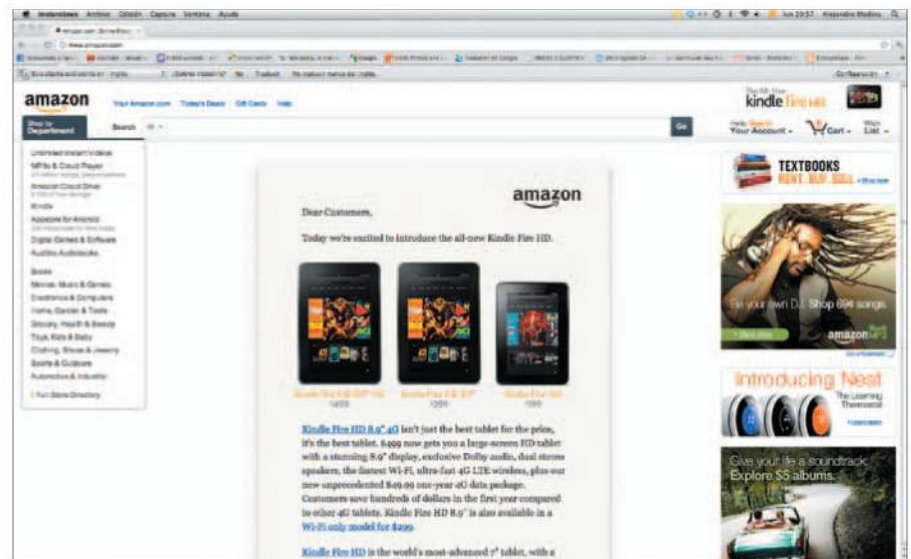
amazon

Your Amazon.com Today's Deals Gift Cards Help

Shop by Department

Search

Go

kindle fire HD

Your Account Cart Wish List

Unlimited Instant Videos
MP3s & Cloud Player
Amazon Cloud Drive
Kindle
Appstore for Android
Digital Games & Software
Audible Audiobooks

Books
Movies, Music & Games
Electronics & Computers
Home, Garden & Tools
Grocery, Health & Beauty
Toys, Kids & Baby
Clothing, Shoes & Jewelry
Sports & Outdoors
Automotive & Industrial

Full Store Directory

amazon

Dear Customers,

Today we're excited to introduce the all-new Kindle Fire HD.

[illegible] $499 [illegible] $299 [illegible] $199

Kindle Fire HD 8.9" 4G isn't just the best tablet for the price, it's the best tablet. $499 now gets you a large-screen HD tablet with a stunning 8.9" display, exclusive Dolby audio, dual stereo speakers, the fastest Wi-Fi, ultra-fast 4G LTE wireless, plus our new unprecedented $49.99 one-year 4G data package. Customers save hundreds of dollars in the first year compared to other 4G tablets. Kindle Fire HD 8.9" is also available in a Wi-Fi only model for $299.

Kindle Fire HD is the world's most-advanced 7" tablet, with a

TEXTBOOKS RENT. BUY. SELL. Shop now

Be your own DJ. Shop 69¢ songs.

amazon MP3

Introducing Nest The Learning Thermostat

Give your life a soundtrack. Explore $5 albums.